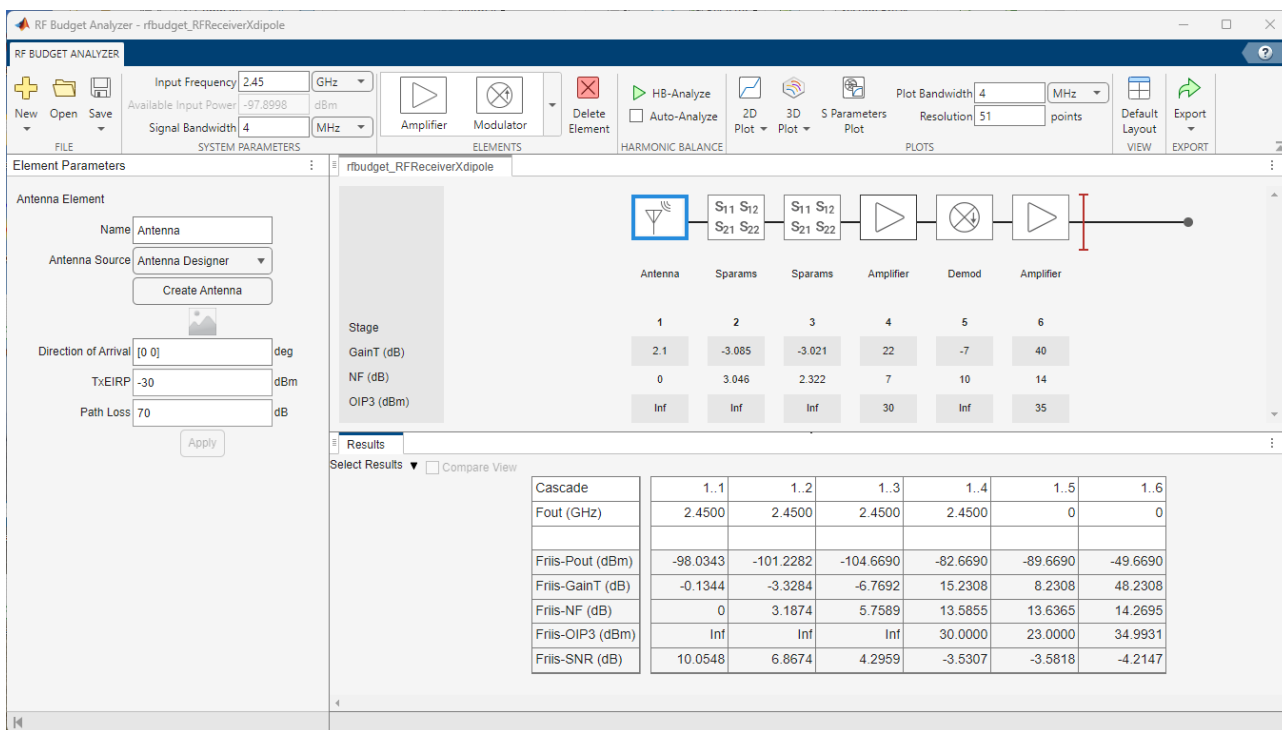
RF Budget Analyzer - rfbudget_RFReceiverXdipole

RF BUDGET ANALYZER

New Open Save
FILE

Input Frequency 2.45 GHz
Available Input Power -97.8998 dBm
Signal Bandwidth 4 MHz
SYSTEM PARAMETERS

Amplifier Modulator
ELEMENTS

Delete Element

HB-Analyze
Auto-Analyze
HARMONIC BALANCE

2D Plot
3D Plot
S Parameters Plot
Plot Bandwidth 4 MHz
Resolution 51 points
PLOTS

Default Layout
VIEW

Export
EXPORT

Element Parameters

Antenna Element

Name Antenna
Antenna Source Antenna Designer
Create Antenna
Direction of Arrival [0 0] deg
TxEIRP -30 dBm
Path Loss 70 dB
Apply

rfbudget_RFReceiverXdipole

$S_{11}$ $S_{12}$ $S_{21}$ $S_{22}$

| | Antenna | Sparams | Sparams | Amplifier | Demod | Amplifier |
|---|---|---|---|---|---|---|
| Stage | 1 | 2 | 3 | 4 | 5 | 6 |
| GainT (dB) | 2.1 | -3.085 | -3.021 | 22 | -7 | 40 |
| NF (dB) | 0 | 3.046 | 2.322 | 7 | 10 | 14 |
| OIP3 (dBm) | Inf | Inf | Inf | 30 | Inf | 35 |

Results

Select Results ▼ Compare View

| Cascade | 1..1 | 1..2 | 1..3 | 1..4 | 1..5 | 1..6 |
|---|---|---|---|---|---|---|
| Fout (GHz) | 2.4500 | 2.4500 | 2.4500 | 2.4500 | 0 | 0 |
| | | | | | | |
| Friis-Pout (dBm) | -98.0343 | -101.2282 | -104.6690 | -82.6690 | -89.6690 | -49.6690 |
| Friis-GainT (dB) | -0.1344 | -3.3284 | -6.7692 | 15.2308 | 8.2308 | 48.2308 |
| Friis-NF (dB) | 0 | 3.1874 | 5.7589 | 13.5855 | 13.6365 | 14.2695 |
| Friis-OIP3 (dBm) | Inf | Inf | Inf | 30.0000 | 23.0000 | 34.9931 |
| Friis-SNR (dB) | 10.0548 | 6.8674 | 4.2959 | -3.5307 | -3.5818 | -4.2147 |